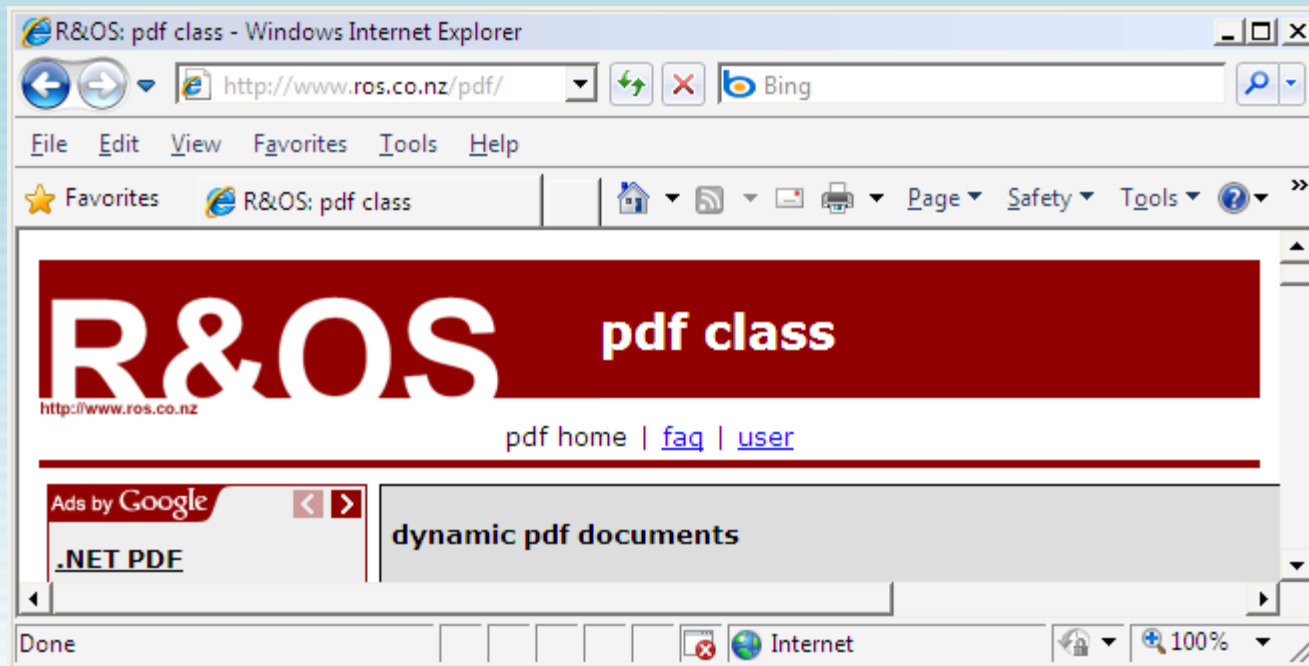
R&OS: pdf class - Windows Internet Explorer

http://www.ros.co.nz/pdf/

Bing

File Edit View Favorites Tools Help

Favorites R&OS: pdf class

Page Safety Tools

R&OS

http://www.ros.co.nz

pdf class

pdf home | faq | user

Ads by Google

.NET PDF

dynamic pdf documents

Done Internet 100%